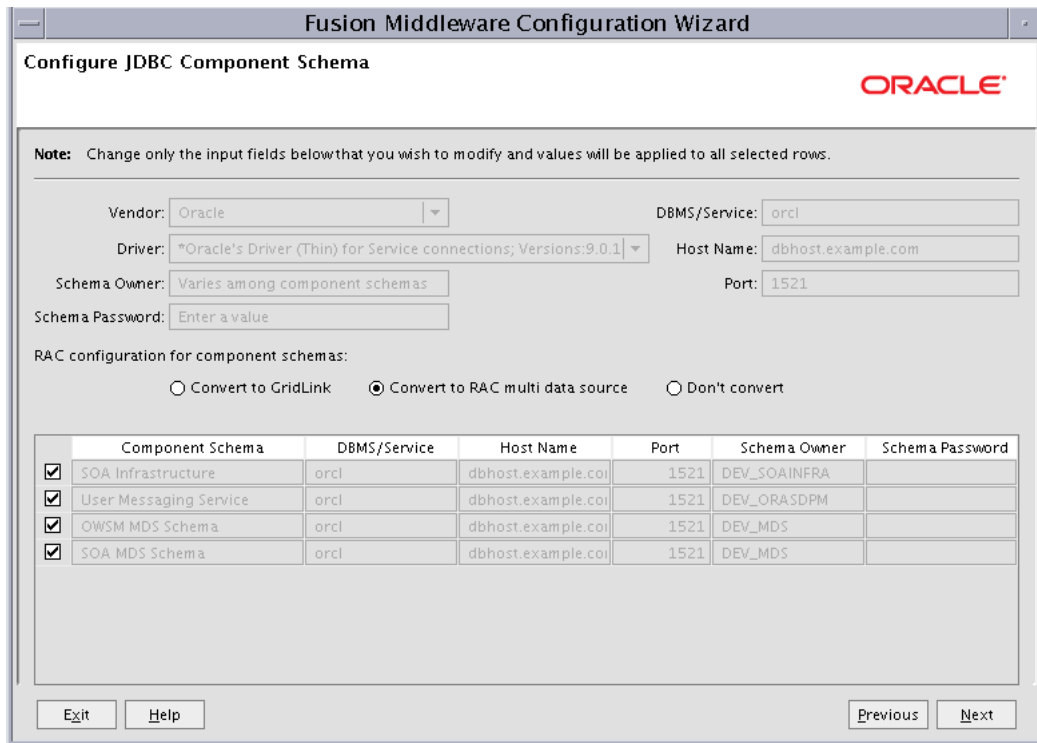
Fusion Middleware Configuration Wizard

Configure JDBC Component Schema

ORACLE

Note: Change only the input fields below that you wish to modify and values will be applied to all selected rows.

Vendor: Oracle

DBMS/Service: orcl

Driver: *Oracle's Driver (Thin) for Service connections; Versions:9.0.1

Host Name: dbhost.example.com

Schema Owner: Varies among component schemas

Port: 1521

Schema Password: Enter a value

RAC configuration for component schemas:

Convert to GridLink   Convert to RAC multi data source   Don't convert

| | Component Schema | DBMS/Service | Host Name | Port | Schema Owner | Schema Password |
|---|---|---|---|---|---|---|
| ☑ | SOA Infrastructure | orcl | dbhost.example.coi | 1521 | DEV_SOAINFRA | |
| ☑ | User Messaging Service | orcl | dbhost.example.coi | 1521 | DEV_ORASDPM | |
| ☑ | OWSM MDS Schema | orcl | dbhost.example.coi | 1521 | DEV_MDS | |
| ☑ | SOA MDS Schema | orcl | dbhost.example.coi | 1521 | DEV_MDS | |

Exit   Help   Previous   Next